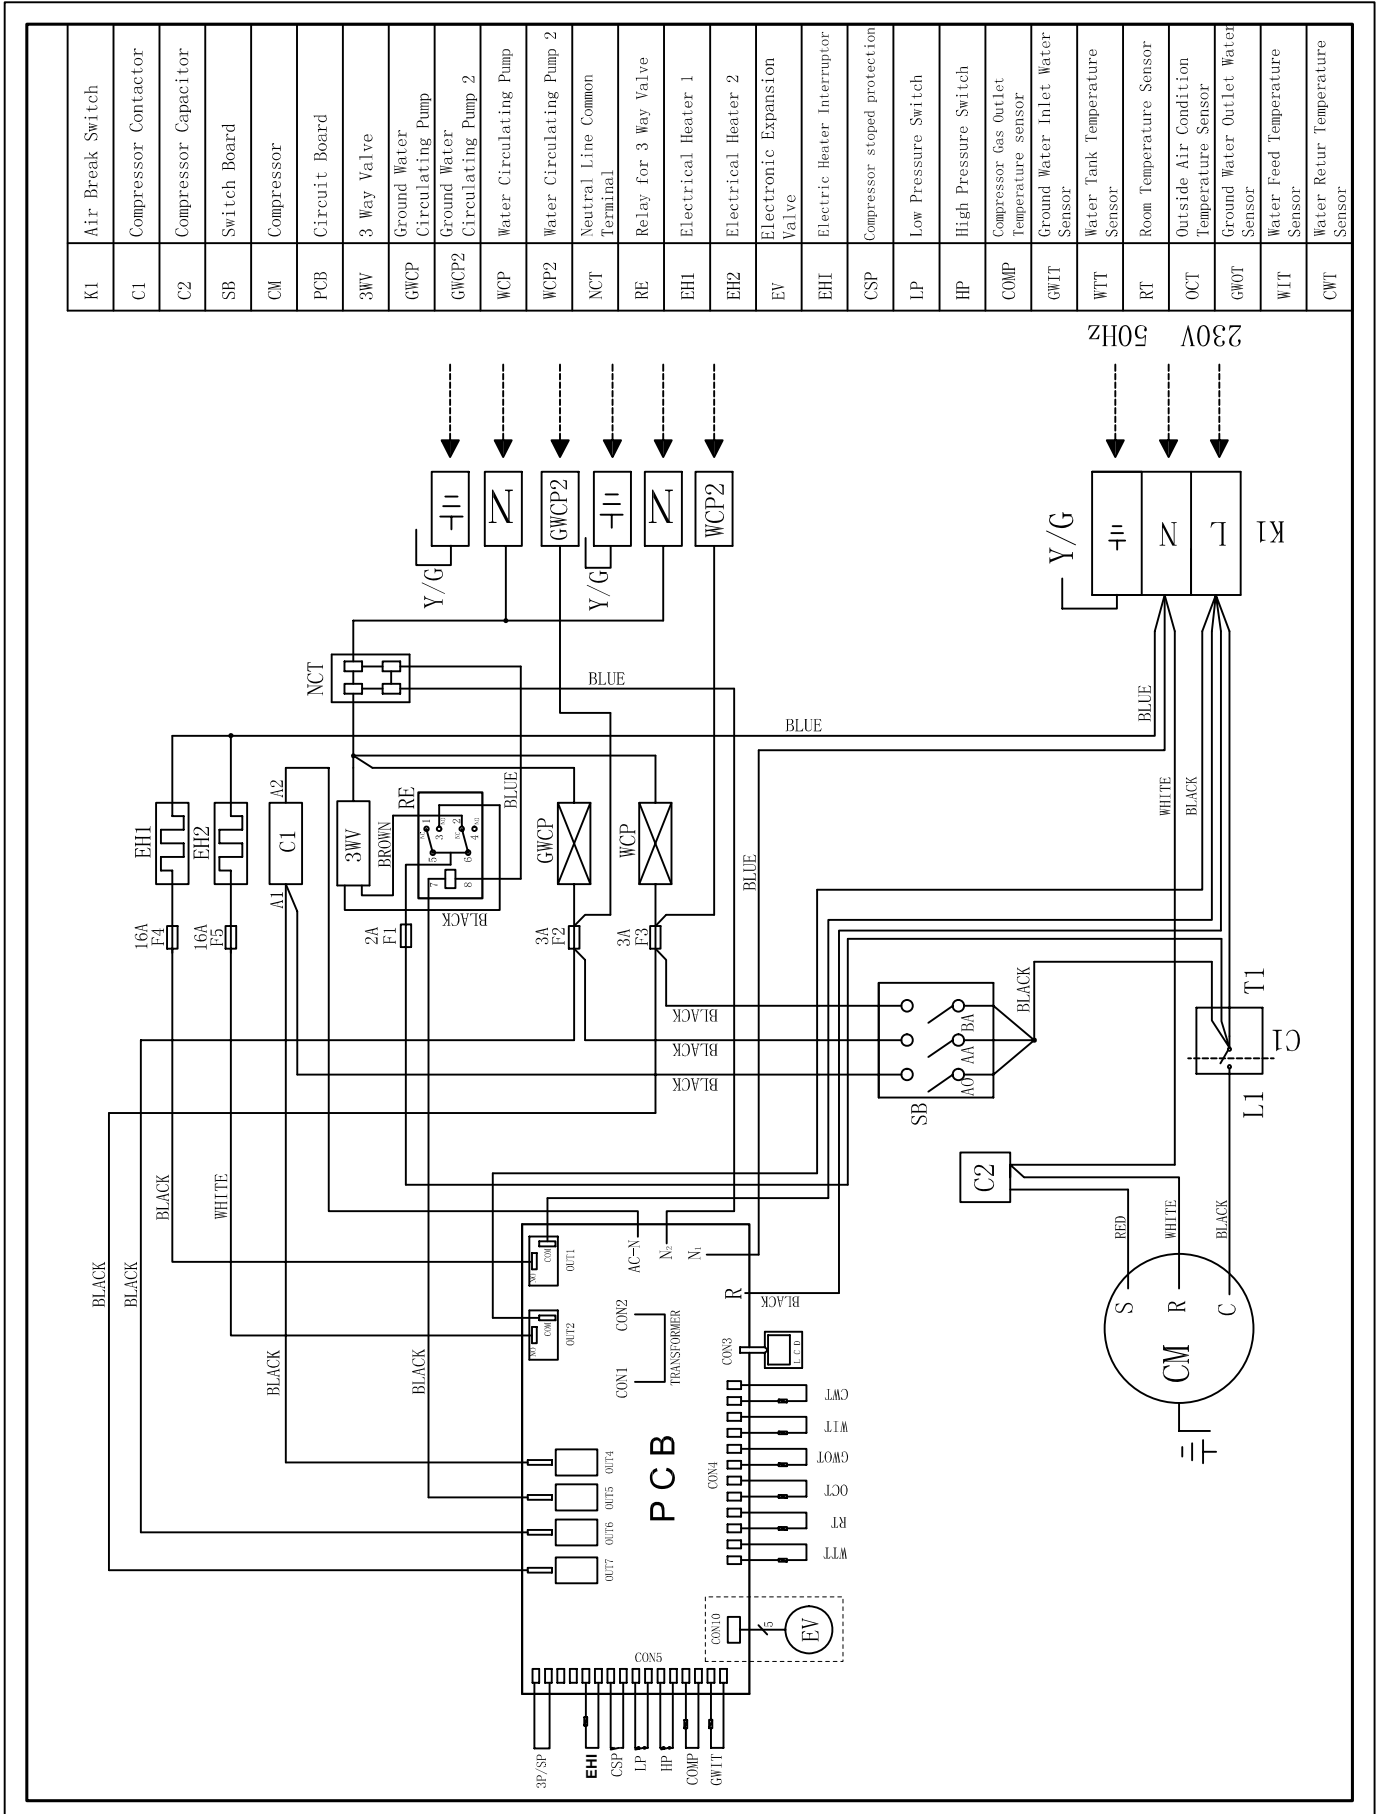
| K1 | Air Break Switch |
|---|---|
| C1 | Compressor Contactor |
| C2 | Compressor Capacitor |
| SB | Switch Board |
| CM | Compressor |
| PCB | Circuit Board |
| 3WV | 3 Way Valve |
| GWCP | Ground Water Circulating Pump |
| GWCP2 | Ground Water Circulating Pump 2 |
| WCP | Water Circulating Pump |
| WCP2 | Water Circulating Pump 2 |
| NCT | Neutral Line Common Terminal |
| RE | Relay for 3 Way Valve |
| EH1 | Electrical Heater 1 |
| EH2 | Electrical Heater 2 |
| EV | Electronic Expansion Valve |
| EHI | Electric Heater Interruptor |
| CSP | Compressor stoped protection |
| LP | Low Pressure Switch |
| HP | High Pressure Switch |
| COMP | Compressor Gas Outlet Temperature sensor |
| GWIT | Ground Water Inlet Water Sensor |
| WTT | Water Tank Temperature Sensor |
| RT | Room Temperature Sensor |
| OCT | Outside Air Condition Temperature Sensor |
| GWOT | Ground Water Outlet Water Sensor |
| WIT | Water Feed Temperature Sensor |
| CWT | Water Retur Temperature Sensor |

230V 50Hz

Y/G N L K1

Y/G N GWCP2 Y/G N WCP2

NCT BLUE BLUE BLUE BLUE WHITE BLACK

EH1 EH2 C1 A2 A1 3WV BROWN RE BLUE BLACK GWCP WCP

16A F4 16A F5 2A F1 3A F2 3A F3

BLACK BLACK BLACK BLACK

SB AO AA BA T1 C1 L1

C2 RED WHITE BLACK S R C CM

BLACK WHITE BLACK BLACK BLACK BLACK BLACK

OUT1 COM NO OUT2 COM NO AC-N N2 N1 R BLACK

CON2 CON1 TRANSFORMER CON3 LED

OUT4 OUT5 OUT6 OUT7 CON4 PCB

CWT WIT GWOT OCT RT WTT

CON10 5 EV

CON5

3P/SP EHI CSP LP HP COMP GWIT